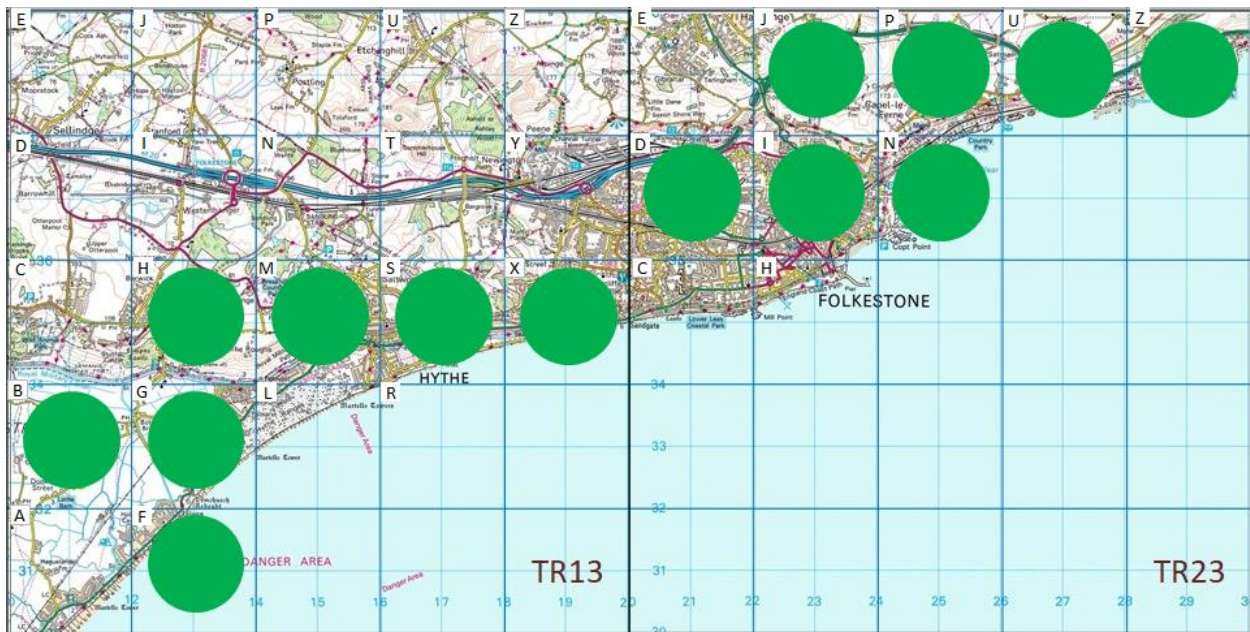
E
J
P
U
Z
E
J
P
U
Z
D
I
N
T
Y
D
I
N
C
H
M
S
X
C
H
FOLKESTONE
B
G
L
R
HYTHE
A
F
DANGER AREA
Danger Area
TR13
TR23
Sellindge
Etchinghill
Newington
Westenhanger
Capel-le-Ferne
Copt Point
Country Park
Sandgate
Lower Leas Coastal Park
Mill Point
Martello Towers
Martello Tower
Dymchurch Redoubt
34
33
32
31
30
12
14
15
16
17
18
19
20
21
22
23
24
25
26
27
28
29